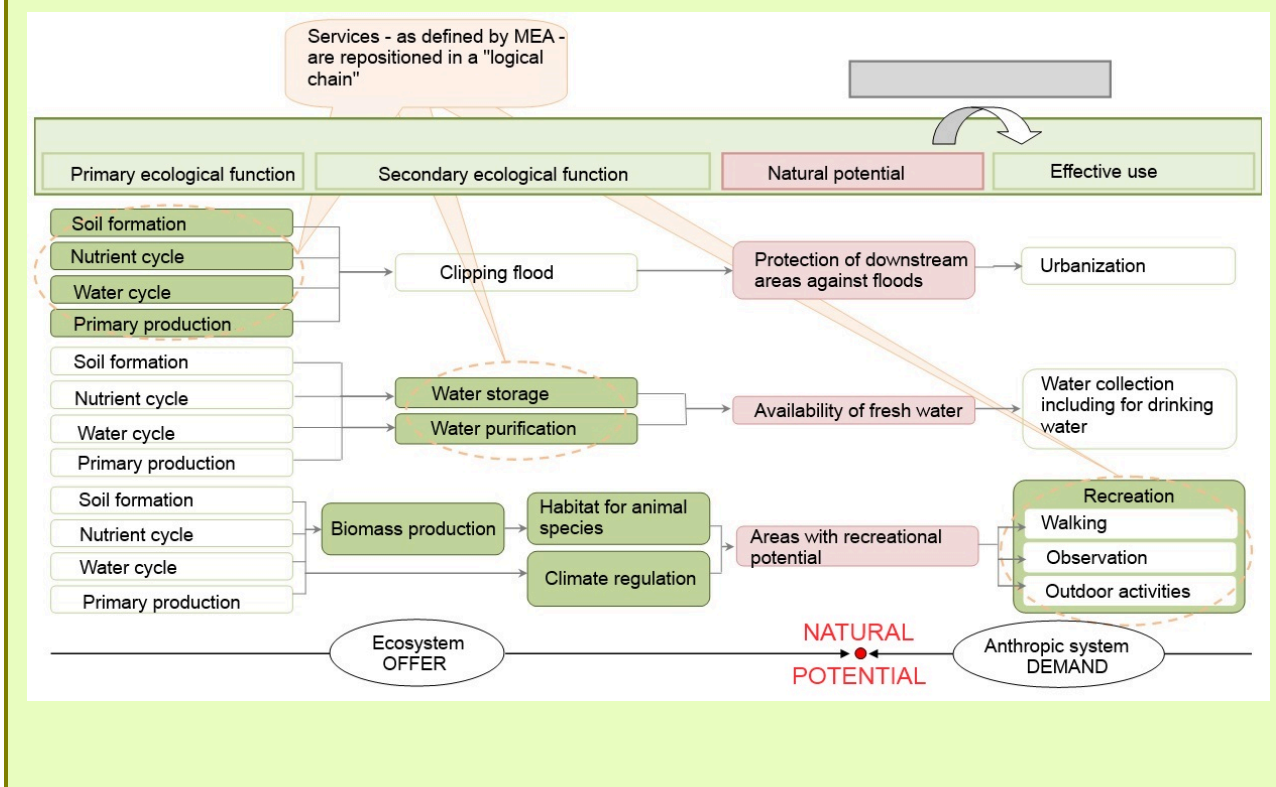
Services - as defined by MEA - are repositioned in a "logical chain"

Primary ecological function
Secondary ecological function
Natural potential
Effective use

Soil formation
Nutrient cycle
Water cycle
Primary production
Clipping flood
Protection of downstream areas against floods
Urbanization

Soil formation
Nutrient cycle
Water cycle
Primary production
Water storage
Water purification
Availability of fresh water
Water collection including for drinking water

Soil formation
Nutrient cycle
Water cycle
Primary production
Biomass production
Habitat for animal species
Climate regulation
Areas with recreational potential
Recreation
Walking
Observation
Outdoor activities

Ecosystem OFFER
NATURAL POTENTIAL
Anthropic system DEMAND